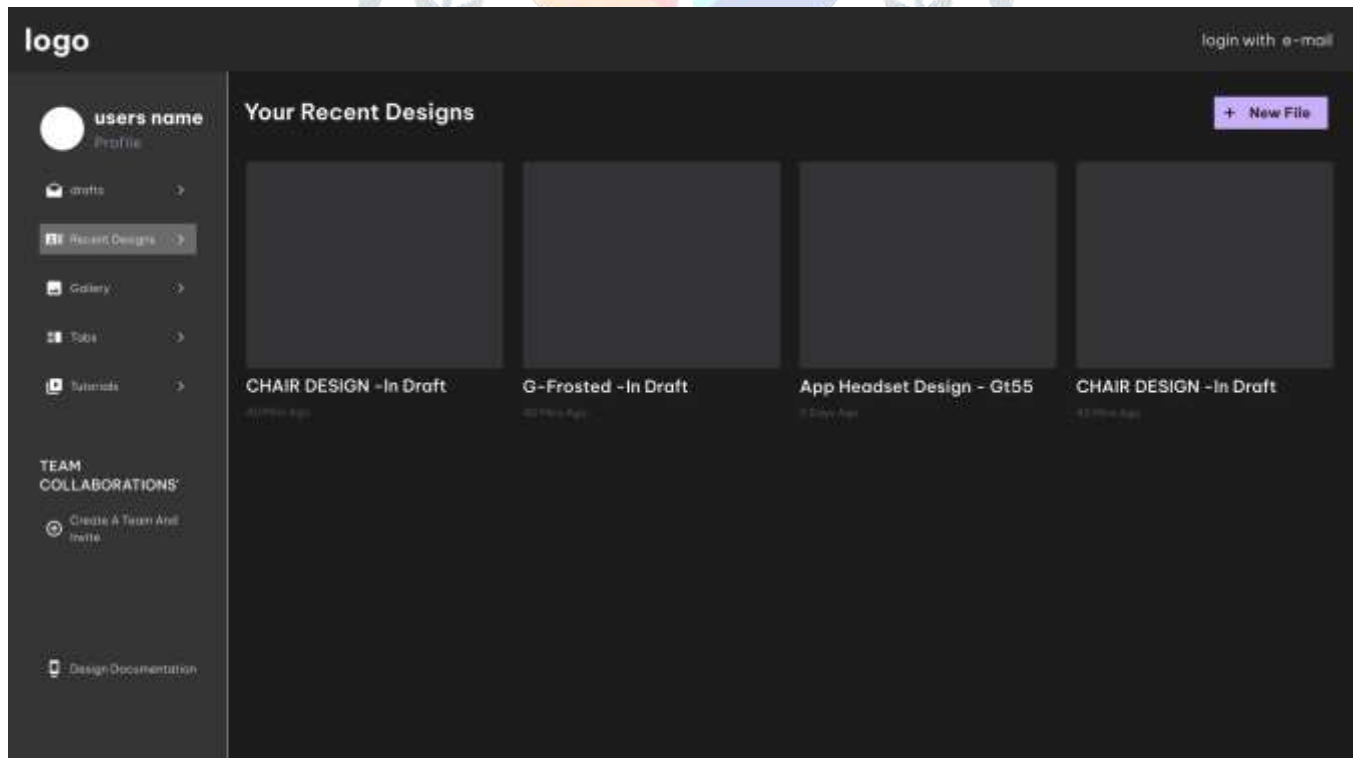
logo

login with e-mail

users name
Profile

drafts >

Recent Designs >

Gallery >

Tabs >

Tutorials >

TEAM COLLABORATIONS'

Create A Team And Invite

Design Documentation

Your Recent Designs

+ New File

CHAIR DESIGN -In Draft
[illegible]

G-Frosted -In Draft
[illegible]

App Headset Design - Gt55
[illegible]

CHAIR DESIGN -In Draft
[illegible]